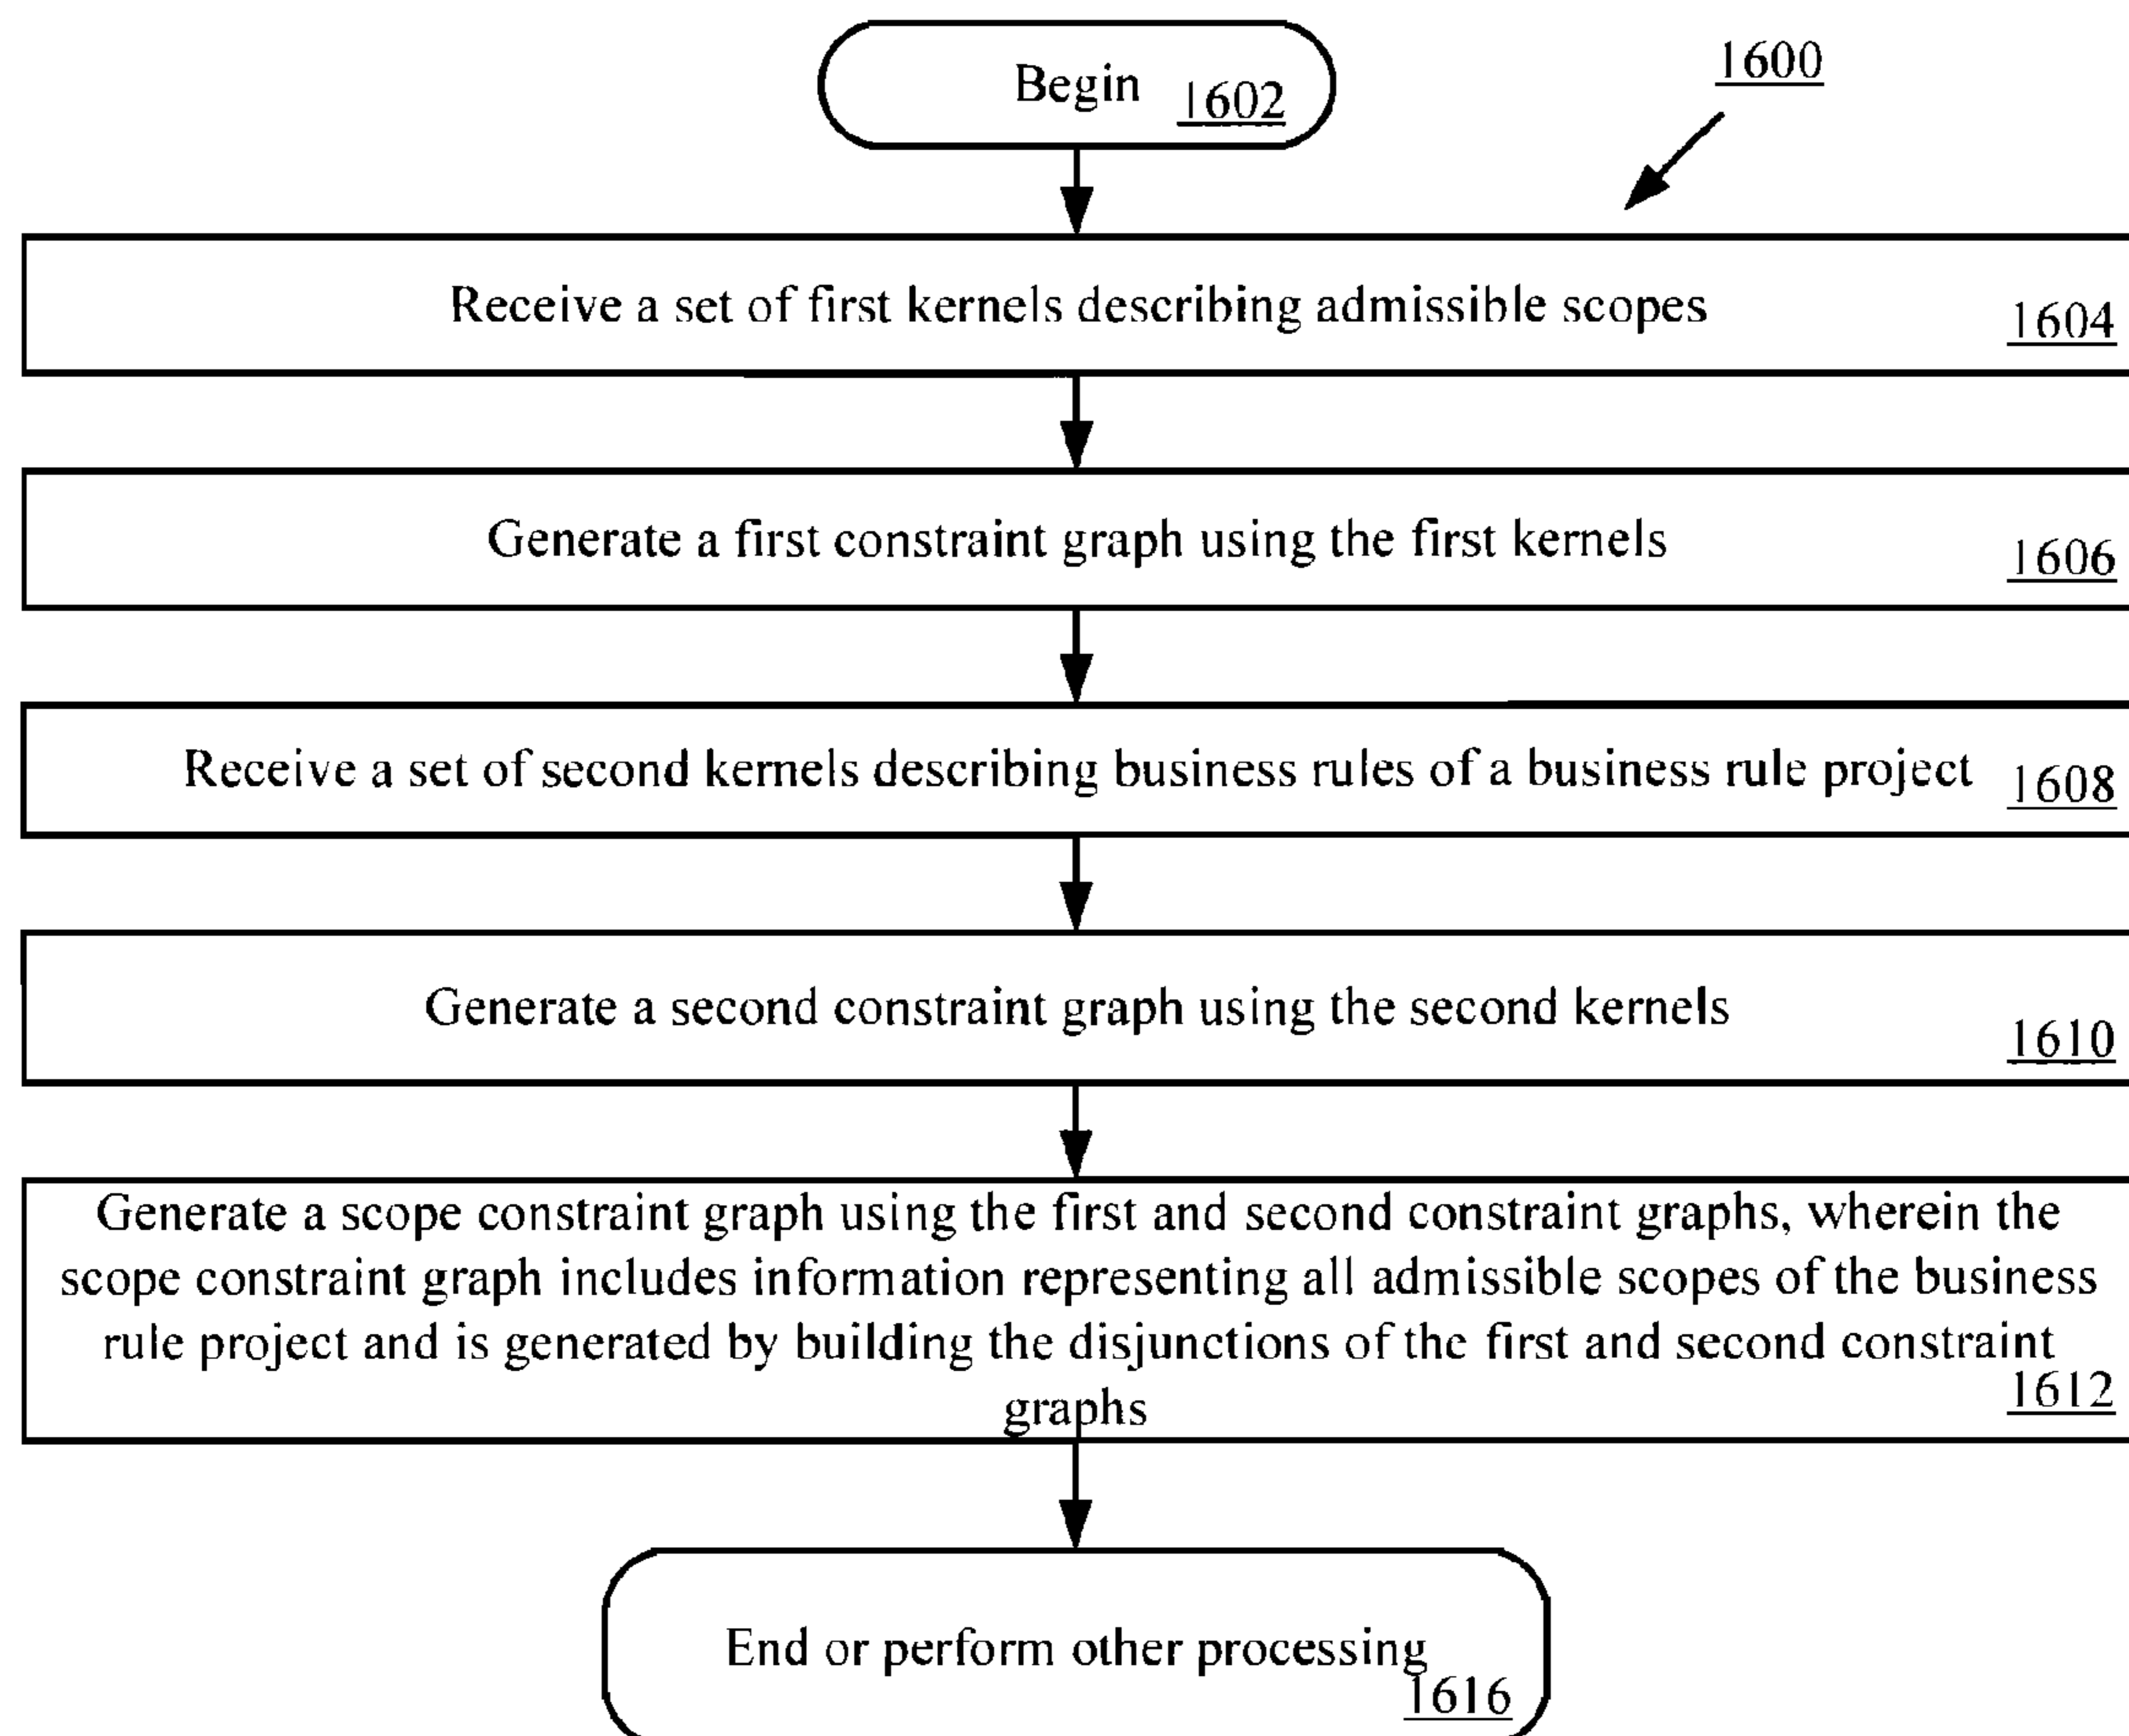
1600

Begin 1602

Receive a set of first kernels describing admissible scopes 1604

Generate a first constraint graph using the first kernels 1606

Receive a set of second kernels describing business rules of a business rule project 1608

Generate a second constraint graph using the second kernels 1610

Generate a scope constraint graph using the first and second constraint graphs, wherein the scope constraint graph includes information representing all admissible scopes of the business rule project and is generated by building the disjunctions of the first and second constraint graphs 1612

End or perform other processing 1616